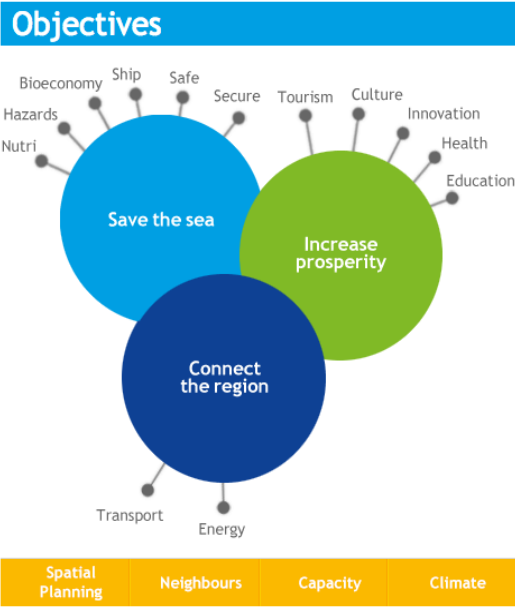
Objectives

Bioeconomy
Ship
Safe
Hazards
Secure
Nutri
Save the sea

Tourism
Culture
Innovation
Health
Education
Increase prosperity

Connect the region
Transport
Energy

| Spatial Planning | Neighbours | Capacity | Climate |
|---|---|---|---|